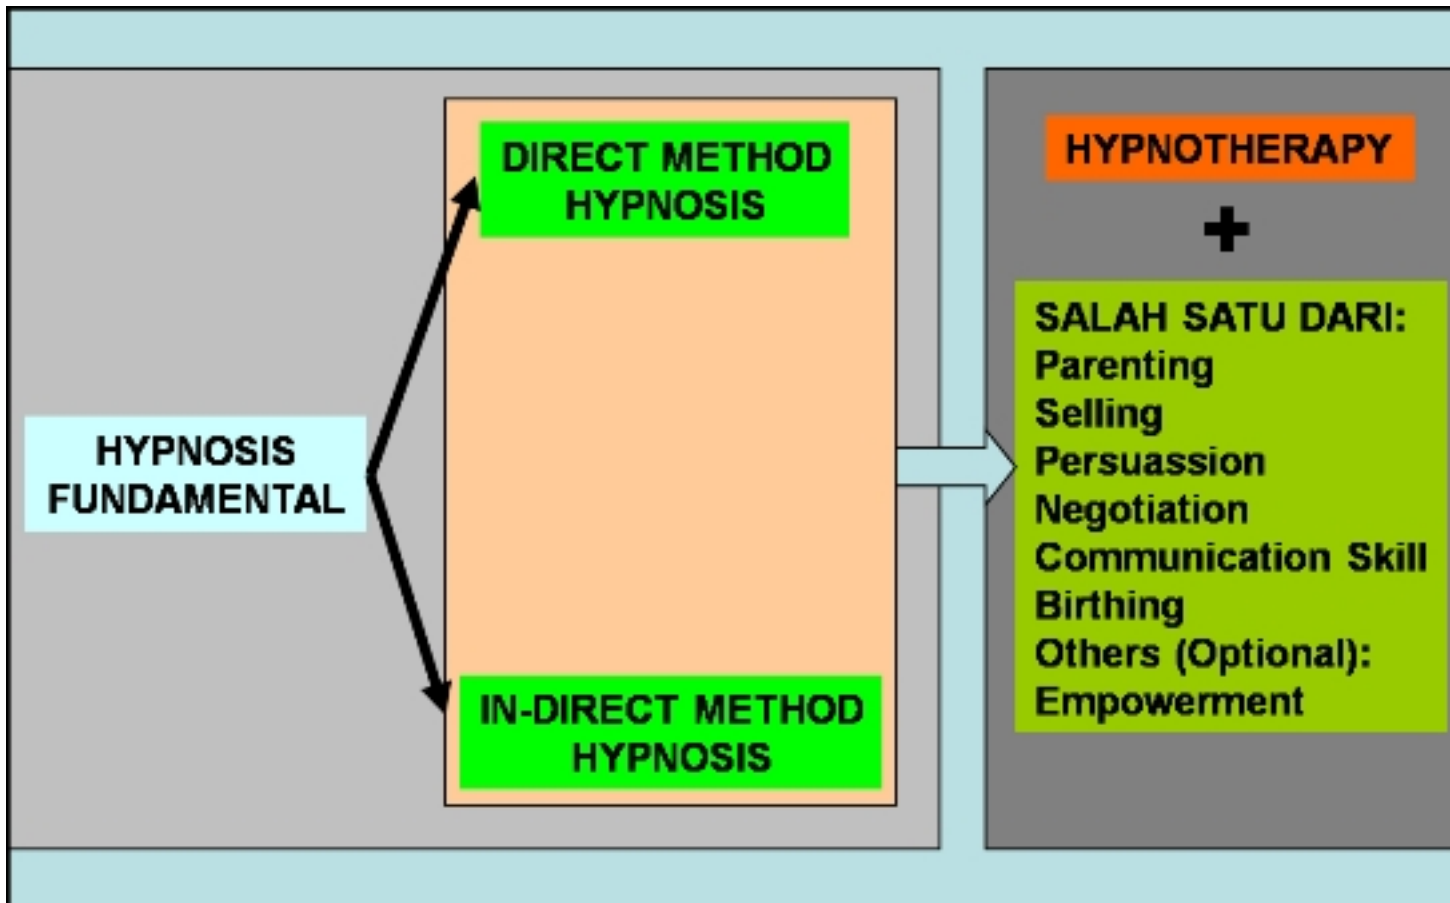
HYPNOSIS FUNDAMENTAL

DIRECT METHOD HYPNOSIS

IN-DIRECT METHOD HYPNOSIS

HYPNOTHERAPY

+

SALAH SATU DARI:
Parenting
Selling
Persuassion
Negotiation
Communication Skill
Birthing
Others (Optional):
Empowerment